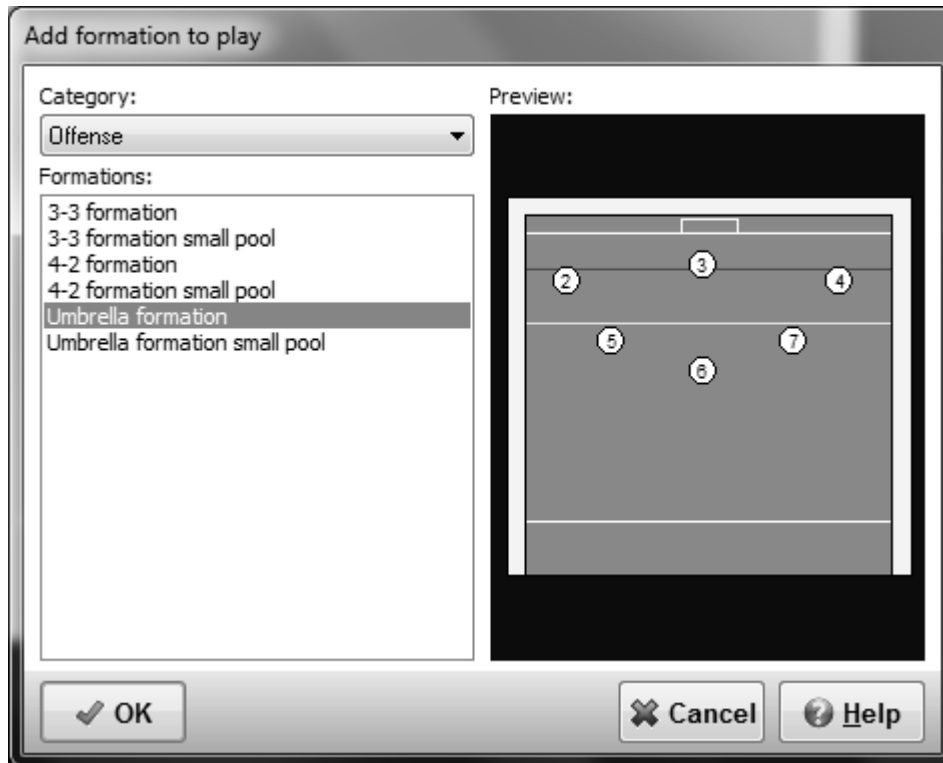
Add formation to play

Category:
Offense

Formations:
3-3 formation
3-3 formation small pool
4-2 formation
4-2 formation small pool
Umbrella formation
Umbrella formation small pool

Preview:

3
2
4
5
7
6

OK
Cancel
Help